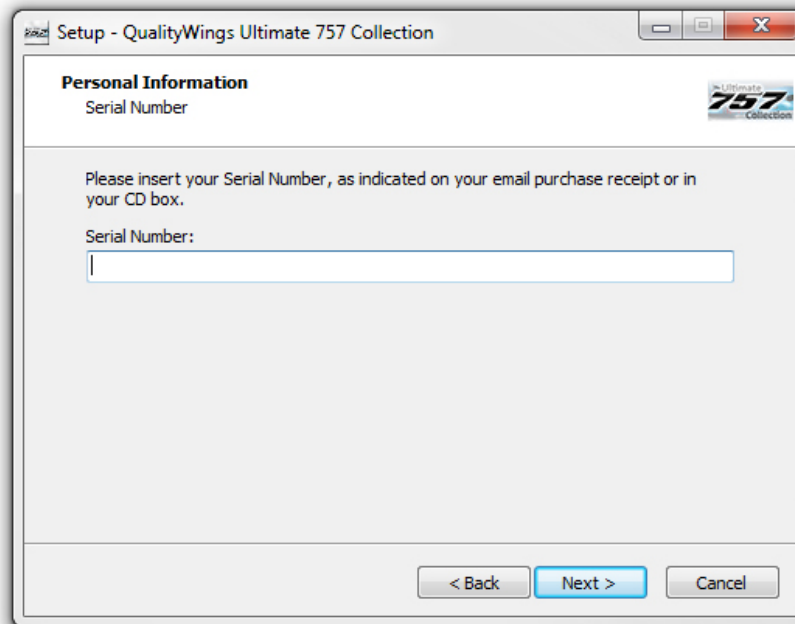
Setup - QualityWings Ultimate 757 Collection

Personal Information
Serial Number

Ultimate 757 Collection

Please insert your Serial Number, as indicated on your email purchase receipt or in your CD box.

Serial Number:

< Back Next > Cancel